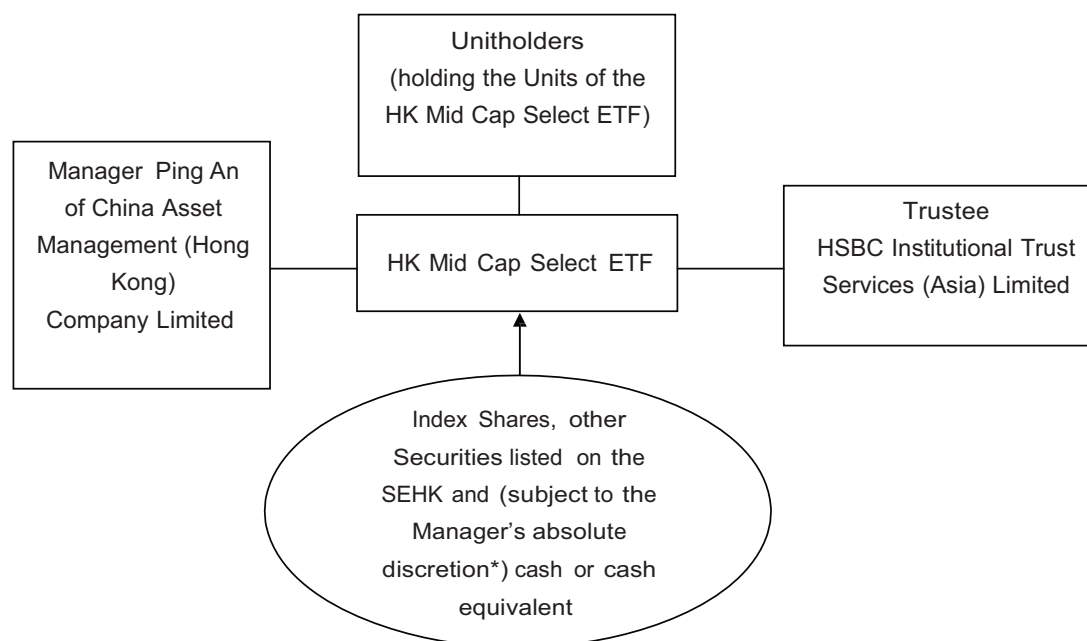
Unitholders
(holding the Units of the HK Mid Cap Select ETF)

Manager Ping An of China Asset Management (Hong Kong) Company Limited

HK Mid Cap Select ETF

Trustee
HSBC Institutional Trust Services (Asia) Limited

Index Shares, other Securities listed on the SEHK and (subject to the Manager's absolute discretion*) cash or cash equivalent